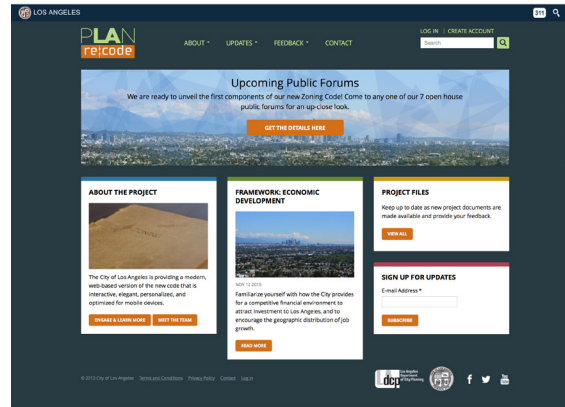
LOS ANGELES

311

PLAN re:code

ABOUT ˅ UPDATES ˅ FEEDBACK ˅ CONTACT

LOG IN | CREATE ACCOUNT

Search

Upcoming Public Forums

We are ready to unveil the first components of our new Zoning Code! Come to any one of our 7 open house public forums for an up-close look.

GET THE DETAILS HERE

ABOUT THE PROJECT

The City of Los Angeles is providing a modern, web-based version of the new code that is interactive, elegant, personalized, and optimized for mobile devices.

ENGAGE & LEARN MORE

MEET THE TEAM

FRAMEWORK: ECONOMIC DEVELOPMENT

NOV 12 2015

Familiarize yourself with how the City provides for a competitive financial environment to attract investment to Los Angeles, and to encourage the geographic distribution of job growth.

READ MORE

PROJECT FILES

Keep up to date as new project documents are made available and provide your feedback.

VIEW ALL

SIGN UP FOR UPDATES

E-mail Address *

SUBSCRIBE

© 2015 City of Los Angeles Terms and Conditions Privacy Policy Contact Log in

dcp Los Angeles Department of City Planning